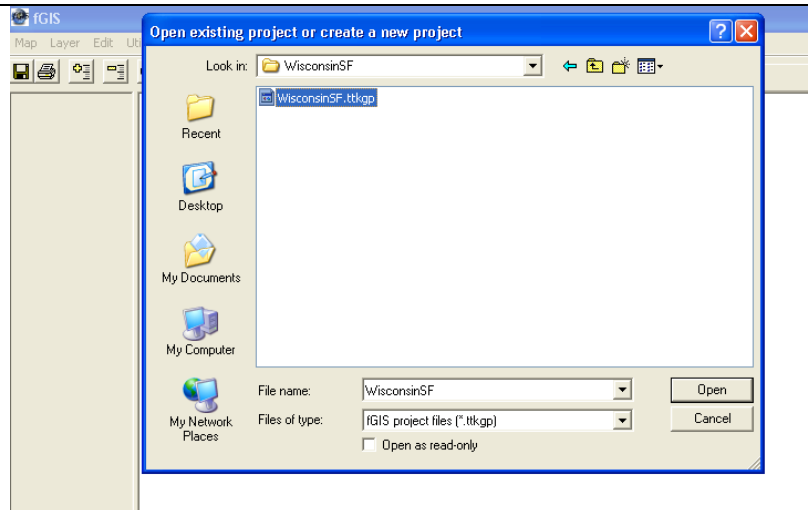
fGIS

Map Layer Edit Uti

Open existing project or create a new project

Look in: WisconsinSF

WisconsinSF.ttkgp

Recent

Desktop

My Documents

My Computer

My Network Places

File name: WisconsinSF

Files of type: fGIS project files (*.ttkgp)

Open as read-only

Open

Cancel